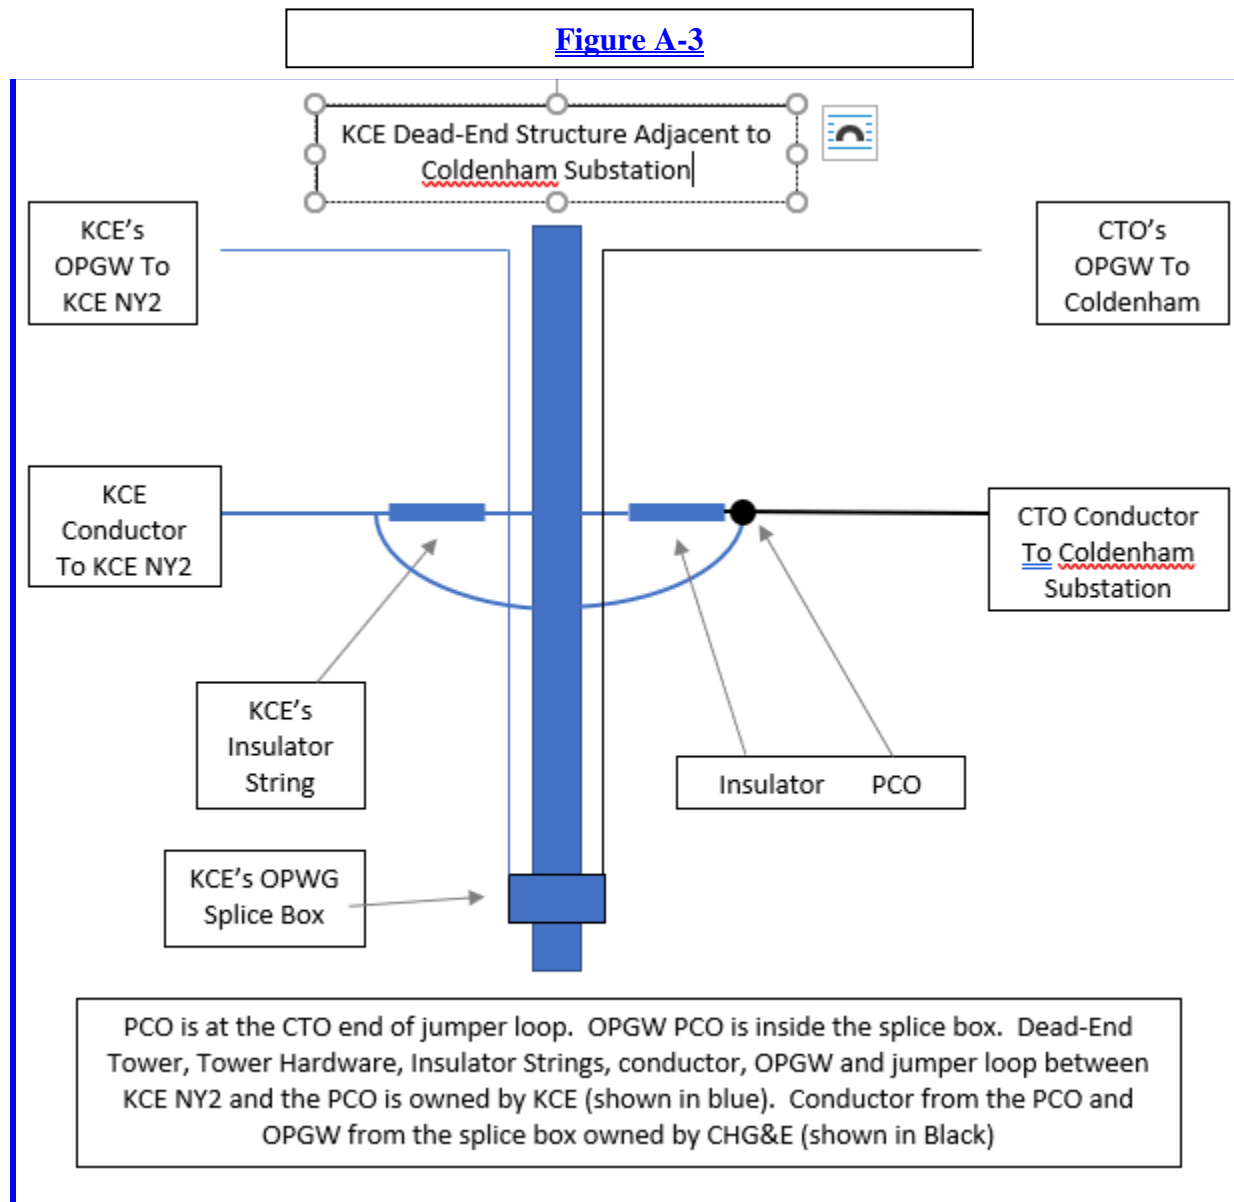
Figure A-3

KCE Dead-End Structure Adjacent to Coldenham Substation

KCE's OPGW To KCE NY2

CTO's OPGW To Coldenham

KCE Conductor To KCE NY2

CTO Conductor To Coldenham Substation

KCE's Insulator String

Insulator PCO

KCE's OPWG Splice Box

PCO is at the CTO end of jumper loop. OPGW PCO is inside the splice box. Dead-End Tower, Tower Hardware, Insulator Strings, conductor, OPGW and jumper loop between KCE NY2 and the PCO is owned by KCE (shown in blue). Conductor from the PCO and OPGW from the splice box owned by CHG&E (shown in Black)